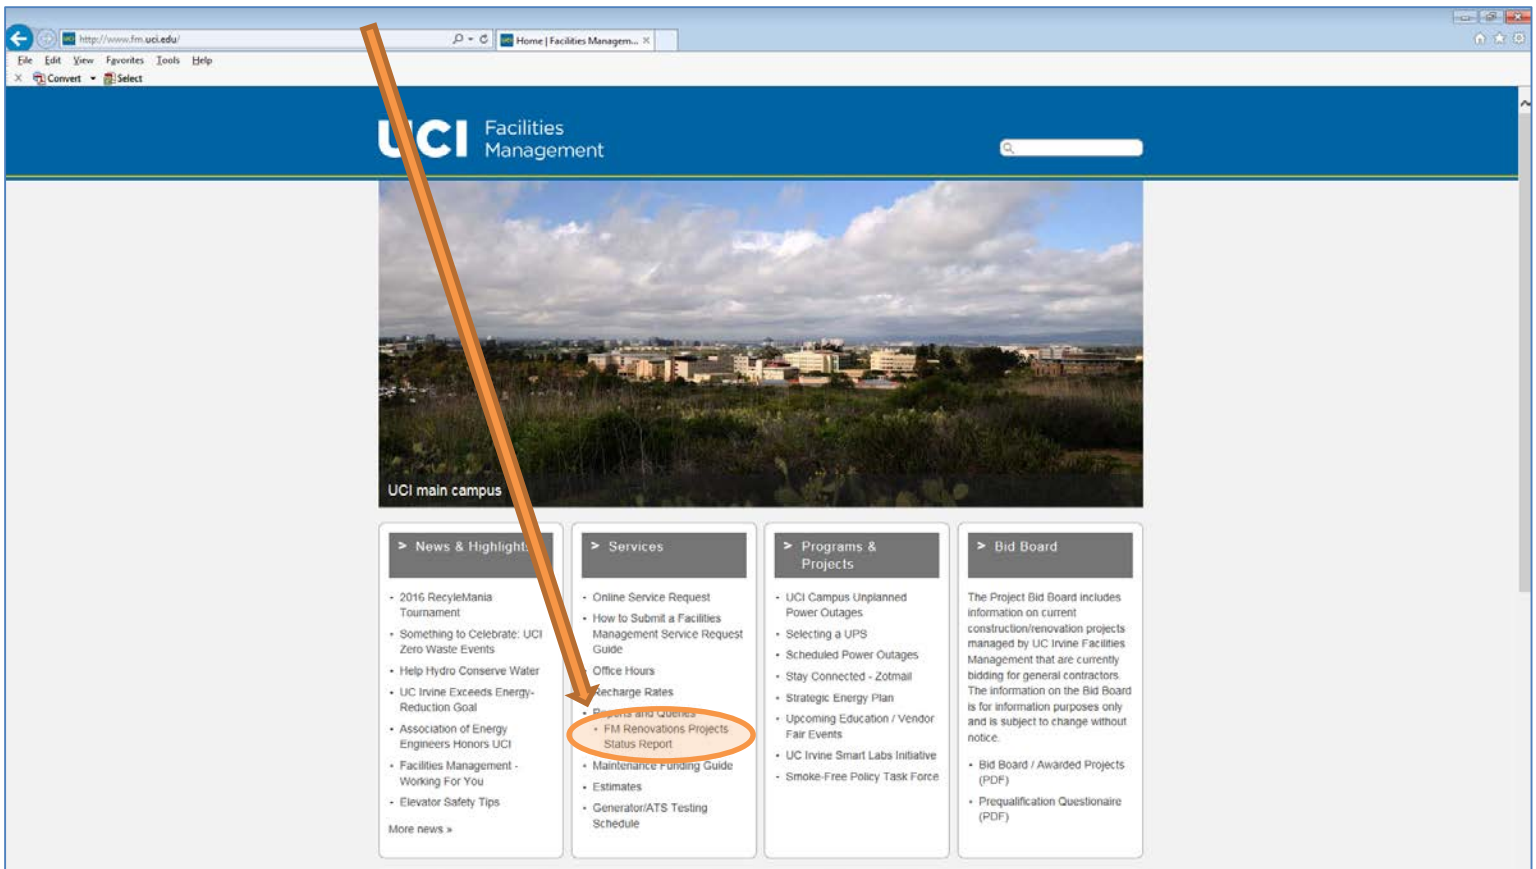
http://www.fm.uci.edu/

Home | Facilities Managem...

File Edit View Favorites Tools Help

Convert Select

UCI Facilities Management

UCI main campus

> News & Highlights

- 2016 RecyleMania Tournament
- Something to Celebrate: UCI Zero Waste Events
- Help Hydro Conserve Water
- UC Irvine Exceeds Energy-Reduction Goal
- Association of Energy Engineers Honors UCI
- Facilities Management - Working For You
- Elevator Safety Tips

More news »

> Services

- Online Service Request
- How to Submit a Facilities Management Service Request Guide
- Office Hours
- Recharge Rates
- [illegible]
- FM Renovations Projects Status Report
- Maintenance Funding Guide
- Estimates
- Generator/ATS Testing Schedule

> Programs & Projects

- UCI Campus Unplanned Power Outages
- Selecting a UPS
- Scheduled Power Outages
- Stay Connected - Zotmail
- Strategic Energy Plan
- Upcoming Education / Vendor Fair Events
- UC Irvine Smart Labs Initiative
- Smoke-Free Policy Task Force

> Bid Board

The Project Bid Board includes information on current construction/renovation projects managed by UC Irvine Facilities Management that are currently bidding for general contractors. The information on the Bid Board is for information purposes only and is subject to change without notice.

- Bid Board / Awarded Projects (PDF)
- Prequalification Questionaire (PDF)